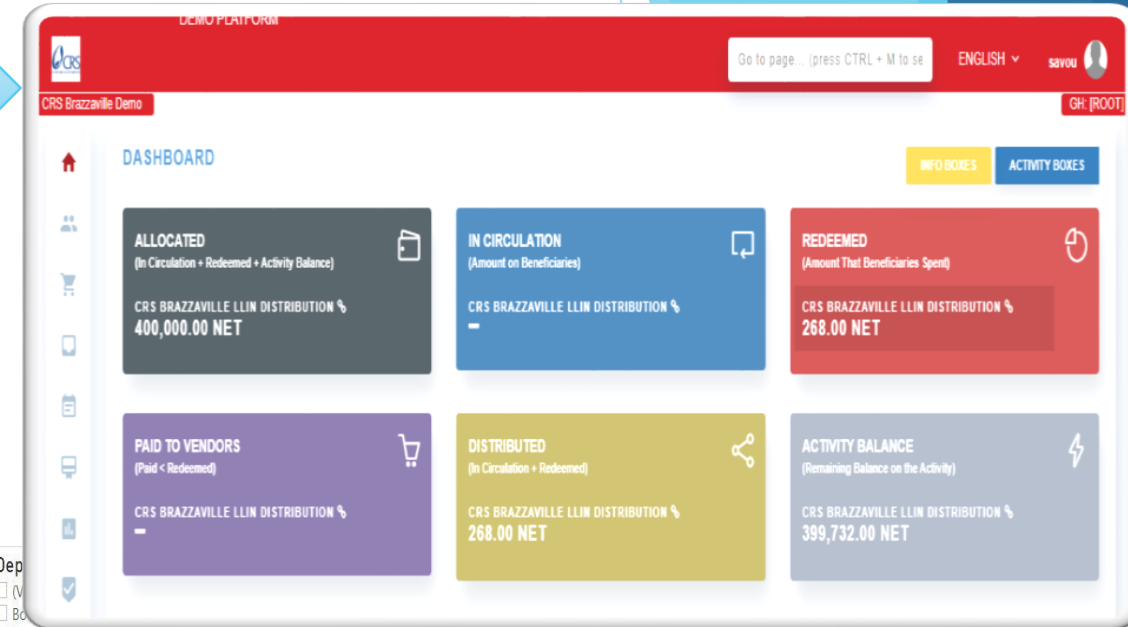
DEMO PLATFORM

CRS

Go to page... (press CTRL + M to se

ENGLISH

savou

CRS Brazzaville Demo

GH: [ROOT]

DASHBOARD

INFO BOXES

ACTIVITY BOXES

ALLOCATED
(In Circulation + Redeemed + Activity Balance)

CRS BRAZZAVILLE LLIN DISTRIBUTION
400,000.00 NET

IN CIRCULATION
(Amount on Beneficiaries)

CRS BRAZZAVILLE LLIN DISTRIBUTION
-

REDEEMED
(Amount That Beneficiaries Spent)

CRS BRAZZAVILLE LLIN DISTRIBUTION
268.00 NET

PAID TO VENDORS
(Paid < Redeemed)

CRS BRAZZAVILLE LLIN DISTRIBUTION
-

DISTRIBUTED
(In Circulation + Redeemed)

CRS BRAZZAVILLE LLIN DISTRIBUTION
268.00 NET

ACTIVITY BALANCE
(Remaining Balance on the Activity)

CRS BRAZZAVILLE LLIN DISTRIBUTION
399,732.00 NET

Dep
(V
Bo